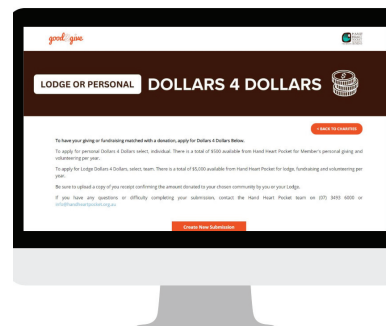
good give

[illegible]

LODGE OR PERSONAL DOLLARS 4 DOLLARS

« BACK TO CHARITIES

To have your giving or fundraising matched with a donation, apply for Dollars 4 Dollars Below.

To apply for personal Dollars 4 Dollars select, individual. There is a total of $500 available from Hand Heart Pocket for Member's personal giving and volunteering per year.

To apply for Lodge Dollars 4 Dollars, select, team. There is a total of $5,000 available from Hand Heart Pocket for lodge, fundraising and volunteering per year.

Be sure to upload a copy of you receipt confirming the amount donated to your chosen community by you or your Lodge.

If you have any questions or difficulty completing your submission, contact the Hand Heart Pocket team on (07) 3493 4000 or info@handheartpocket.org.au

Create New Submission